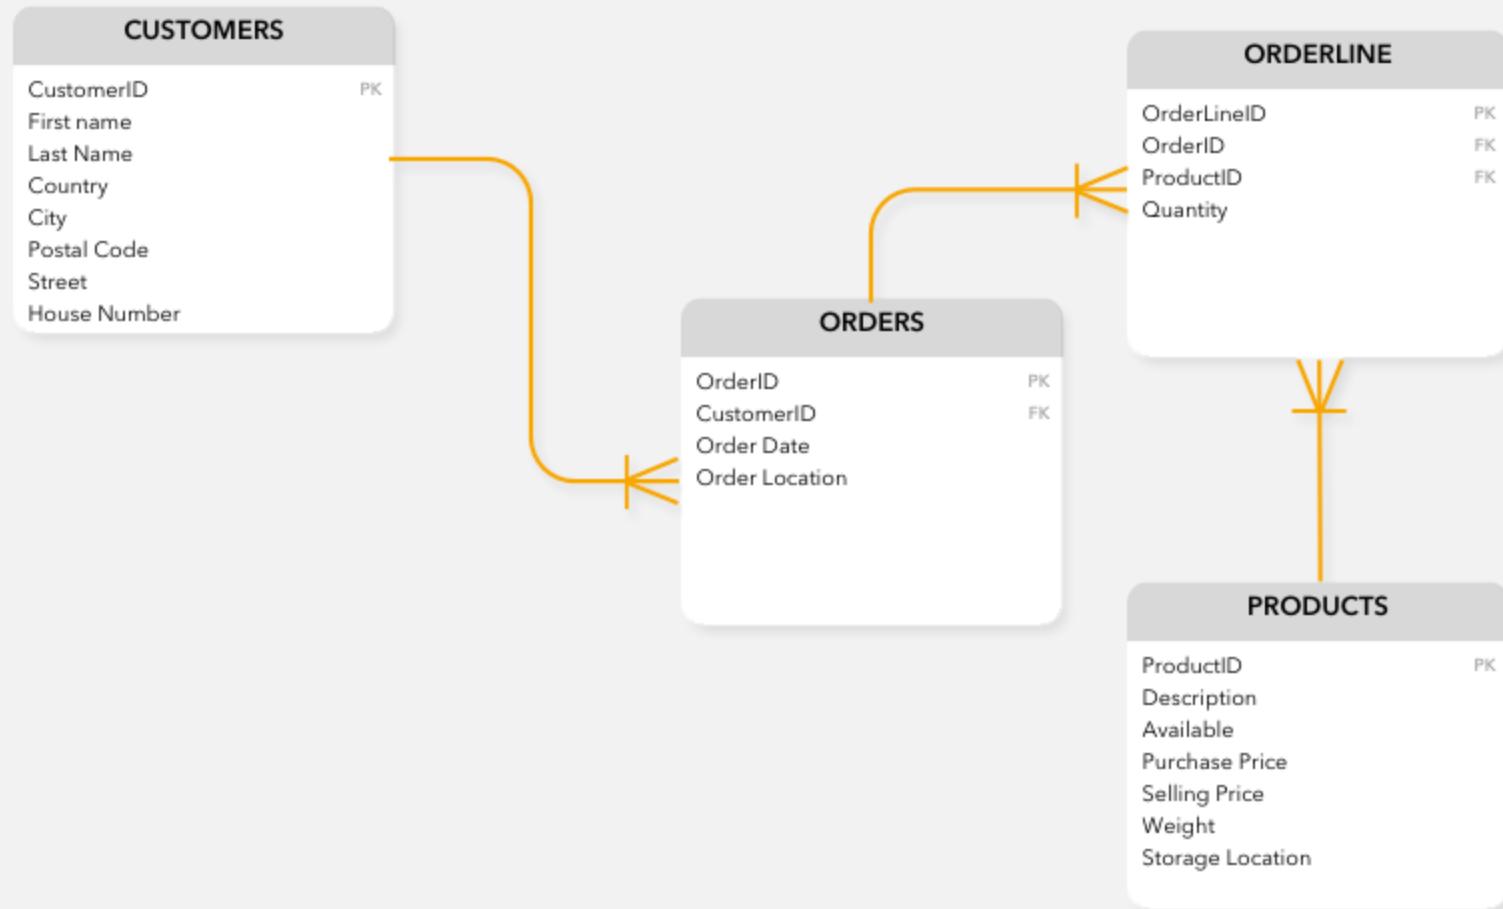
CUSTOMERS

CustomerID PK
First name
Last Name
Country
City
Postal Code
Street
House Number

ORDERLINE

OrderLineID PK
OrderID FK
ProductID FK
Quantity

ORDERS

OrderID PK
CustomerID FK
Order Date
Order Location

PRODUCTS

ProductID PK
Description
Available
Purchase Price
Selling Price
Weight
Storage Location